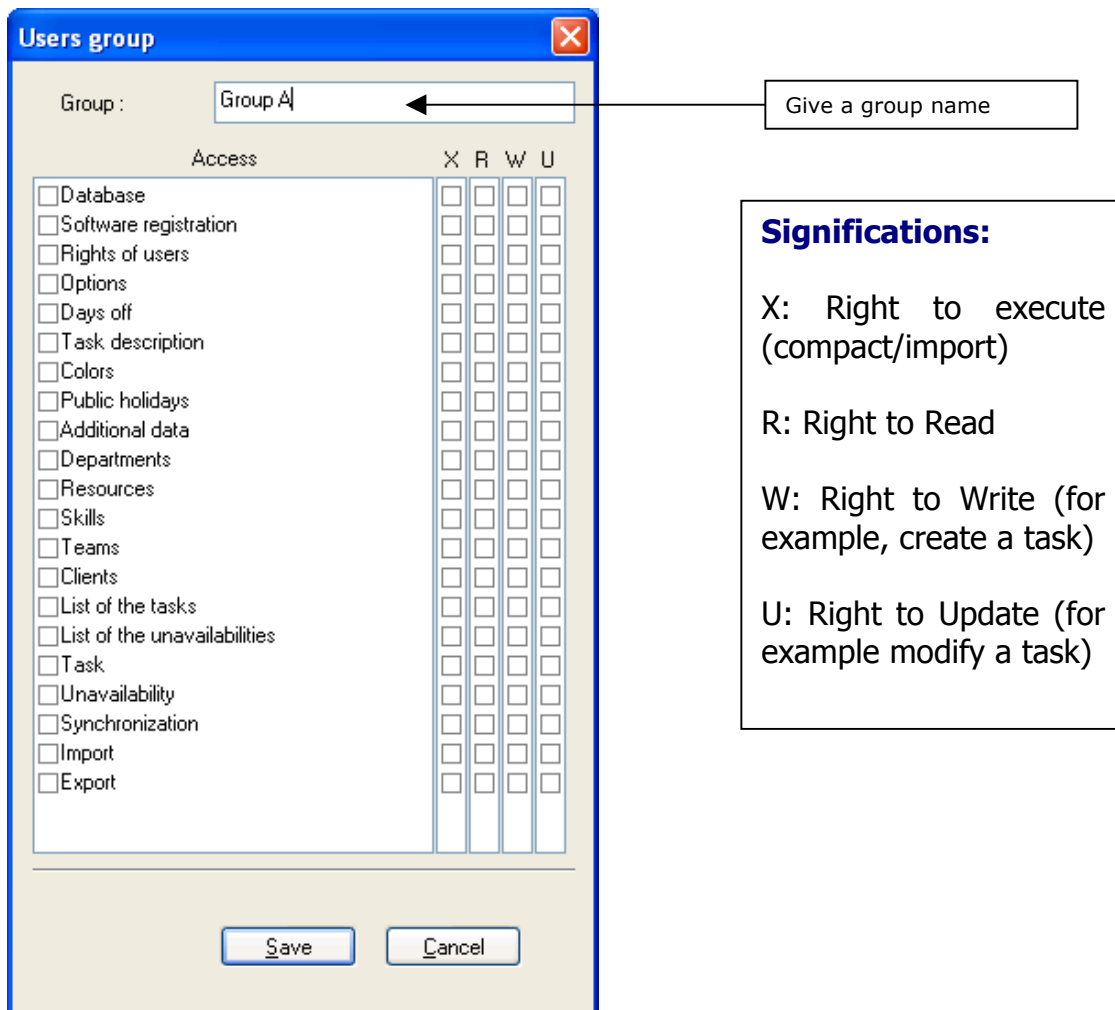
Users group

Group : Group A

Give a group name

Access X R W U

Database
Software registration
Rights of users
Options
Days off
Task description
Colors
Public holidays
Additional data
Departments
Resources
Skills
Teams
Clients
List of the tasks
List of the unavailabilities
Task
Unavailability
Synchronization
Import
Export

Save Cancel

**Significations:**

X: Right to execute (compact/import)

R: Right to Read

W: Right to Write (for example, create a task)

U: Right to Update (for example modify a task)